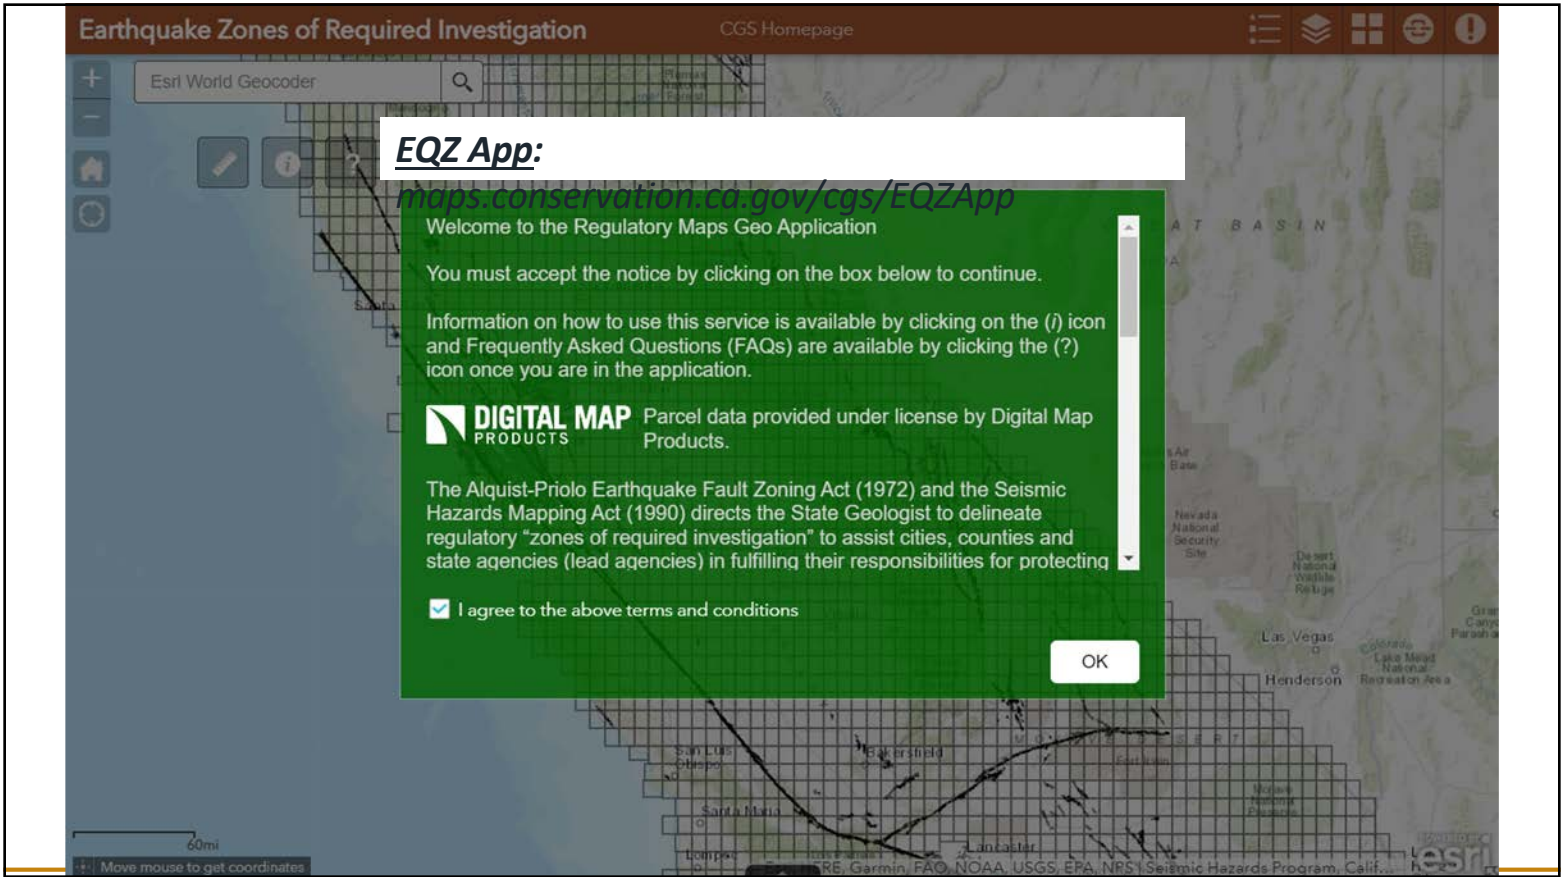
Earthquake Zones of Required Investigation

CGS Homepage

Esri World Geocoder

EQZ App:

maps.conservation.ca.gov/cgs/EQZApp

Welcome to the Regulatory Maps Geo Application

You must accept the notice by clicking on the box below to continue.

Information on how to use this service is available by clicking on the (*i*) icon and Frequently Asked Questions (FAQs) are available by clicking the (?) icon once you are in the application.

DIGITAL MAP PRODUCTS Parcel data provided under license by Digital Map Products.

The Alquist-Priolo Earthquake Fault Zoning Act (1972) and the Seismic Hazards Mapping Act (1990) directs the State Geologist to delineate regulatory "zones of required investigation" to assist cities, counties and state agencies (lead agencies) in fulfilling their responsibilities for protecting

I agree to the above terms and conditions

OK

GREAT BASIN

Las Vegas

Henderson

Bakersfield

San Luis Obispo

Santa Maria

Lancaster

Lompoc

60mi

Move mouse to get coordinates

RE, Garmin, FAO, NOAA, USGS, EPA, NPS | Seismic Hazards Program, Calif...

esri